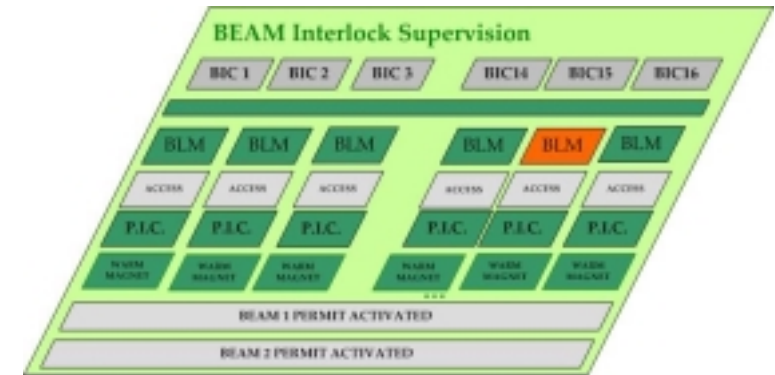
BEAM Interlock Supervision

BIC 1 BIC 2 BIC 3 BIC14 BIC15 BIC16

BLM BLM BLM BLM BLM BLM

ACCESS ACCESS ACCESS ACCESS ACCESS ACCESS

P.I.C. P.I.C. P.I.C. P.I.C. P.I.C. P.I.C.

WARM MAGNET WARM MAGNET WARM MAGNET WARM MAGNET WARM MAGNET WARM MAGNET

...

BEAM 1 PERMIT ACTIVATED

BEAM 2 PERMIT ACTIVATED